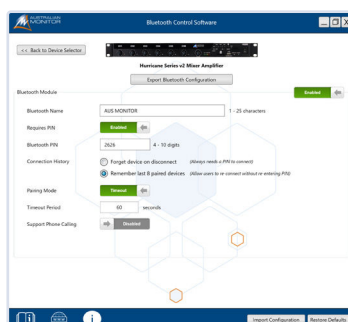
AUSTRALIAN MONITOR

Bluetooth Control Software

<< Back to Device Selector

Hurricane Series v2 Mixer Amplifier

Export Bluetooth Configuration

Bluetooth Module

Enabled

Bluetooth Name
AUS MONITOR
1 - 25 characters

Requires PIN
Enabled

Bluetooth PIN
2626
4 - 10 digits

Connection History
Forget device on disconnect (Always needs a PIN to connect)
Remember last 8 paired devices (Allow users to re-connect without re-entering PIN)

Pairing Mode
Timeout

Timeout Period
60
seconds

Support Phone Calling
Disabled

Import Configuration
Restore Defaults